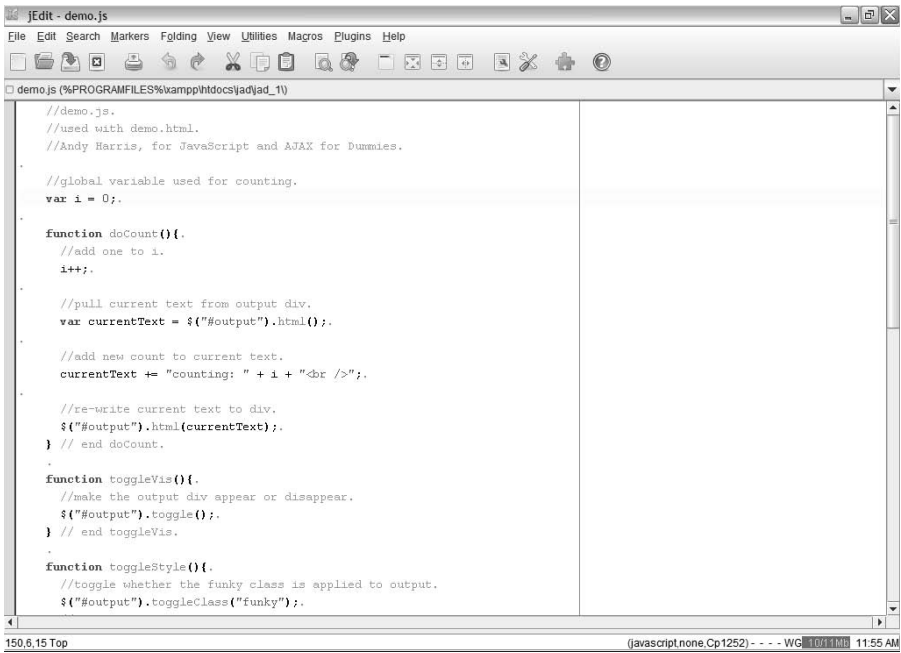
jEdit - demo.js

File Edit Search Markers Folding View Utilities Macros Plugins Help

demo.js (%PROGRAMFILES%\xampp\htdocs\jad\jad_1\)

//demo.js.
//used with demo.html.
//Andy Harris, for JavaScript and AJAX for Dummies.
.
//global variable used for counting.
var i = 0;.
.
function doCount(){.
//add one to i.
i++;.
.
//pull current text from output div.
var currentText = $("#output").html();.
.
//add new count to current text.
currentText += "counting: " + i + "<br />";.
.
//re-write current text to div.
$("#output").html(currentText);.
} // end doCount.
.
function toggleVis(){.
//make the output div appear or disappear.
$("#output").toggle();.
} // end toggleVis.
.
function toggleStyle(){.
//toggle whether the funky class is applied to output.
$("#output").toggleClass("funky");.

150,6,15 Top

(javascript,none,Cp1252) - - - - WG 10/11Mb 11:55 AM